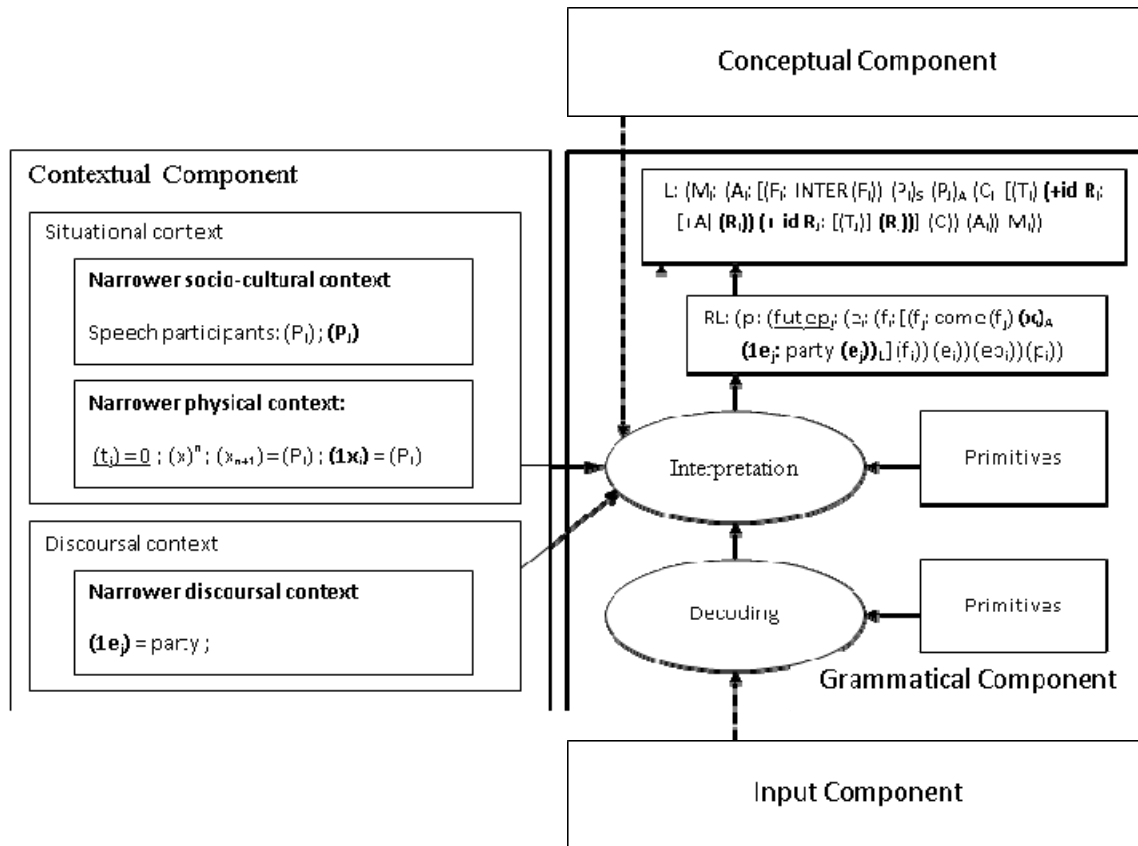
Conceptual Component

Contextual Component

Situational context

Narrower socio-cultural context

Speech participants: $(P_I)$ ; $(P_J)$

Narrower physical context:

$\underline{(t_i) = 0}$ ; $(x)^n$ ; $(x_{n+1}) = (P_I)$ ; $(1x_i) = (P_I)$

Discoursal context

Narrower discoursal context

$(1e_j)$ = party ;

L: $(M_I$: $(A_I$: $[(F_I$: INTER $(F_I))$ $(P_I)_S$ $(P_J)_A$ $(C_I$: $[(T_I)$ $(+id\ R_I$: $[+A]$ $(R_I))$ $(+id\ R_J$: $[(T_J)]$ $(R_J))]$ $(C_I))$ $(A_I))$ $M_I))$

RL: $(p_i$: $(\underline{fut\ ep_i}$: $(e_i$: $(f_i$: $[(f_j$: come $(f_j)$ $(x_i)_A$ $(1e_j$: party $(e_j))_L]$ $(f_i))$ $(e_i))$ $(ep_i))$ $(p_i))$

Interpretation

Primitives

Decoding

Primitives

Grammatical Component

Input Component